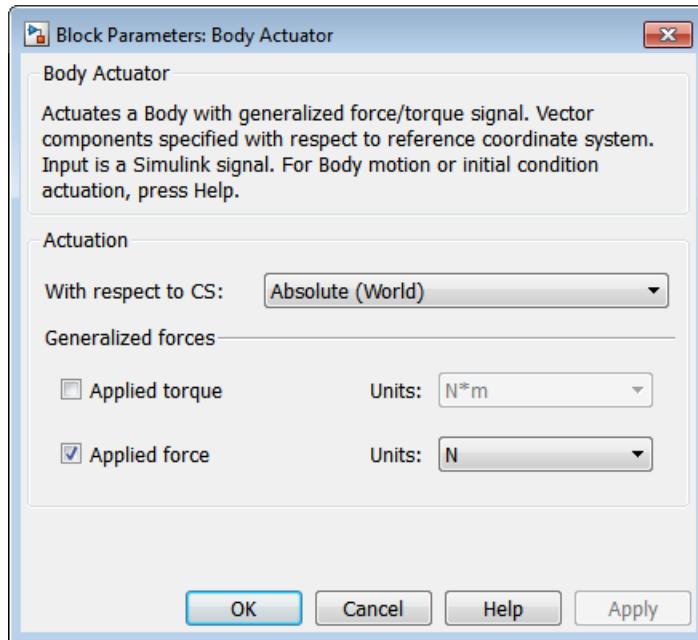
Block Parameters: Body Actuator

Body Actuator

Actuates a Body with generalized force/torque signal. Vector components specified with respect to reference coordinate system. Input is a Simulink signal. For Body motion or initial condition actuation, press Help.

Actuation

With respect to CS: Absolute (World)

Generalized forces

Applied torque Units: N*m

Applied force Units: N

OK Cancel Help Apply